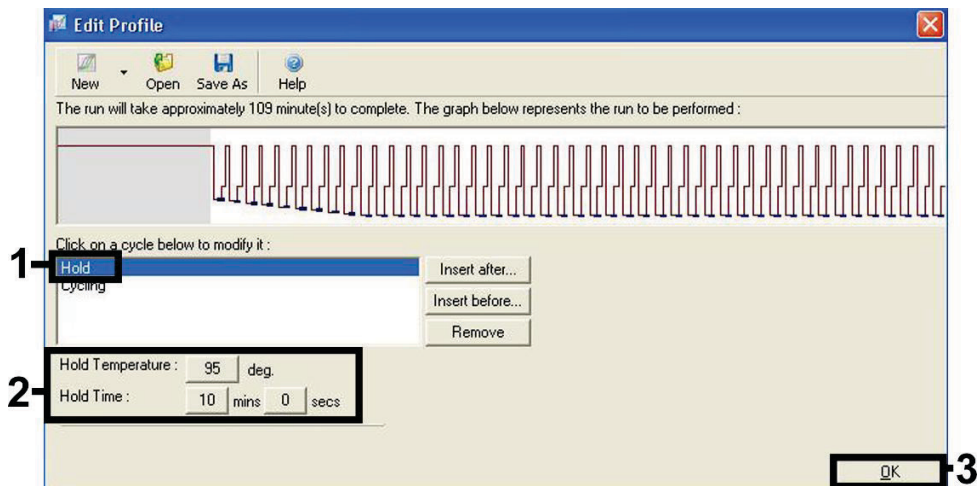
Edit Profile

New Open Save As Help

The run will take approximately 109 minute(s) to complete. The graph below represents the run to be performed :

Click on a cycle below to modify it :

1

Hold
Cycling

Insert after...
Insert before...
Remove

2

Hold Temperature : 95 deg.
Hold Time : 10 mins 0 secs

OK

3